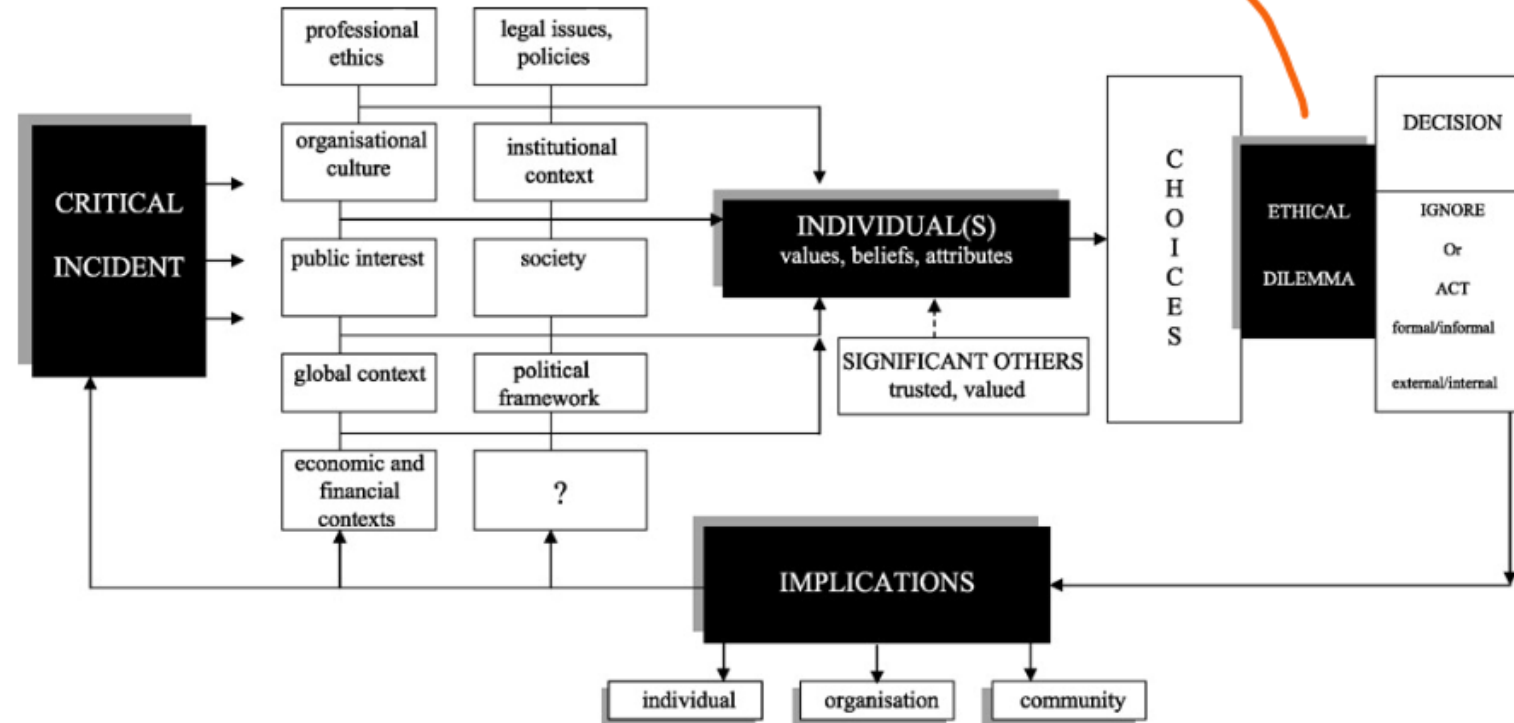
CRITICAL INCIDENT

professional ethics

legal issues, policies

organisational culture

institutional context

public interest

society

global context

political framework

economic and financial contexts

?

INDIVIDUAL(S)
values, beliefs, attributes

SIGNIFICANT OTHERS
trusted, valued

C
H
O
I
C
E
S

ETHICAL DILEMMA

DECISION

IGNORE
Or
ACT
formal/informal
external/internal

IMPLICATIONS

individual

organisation

community